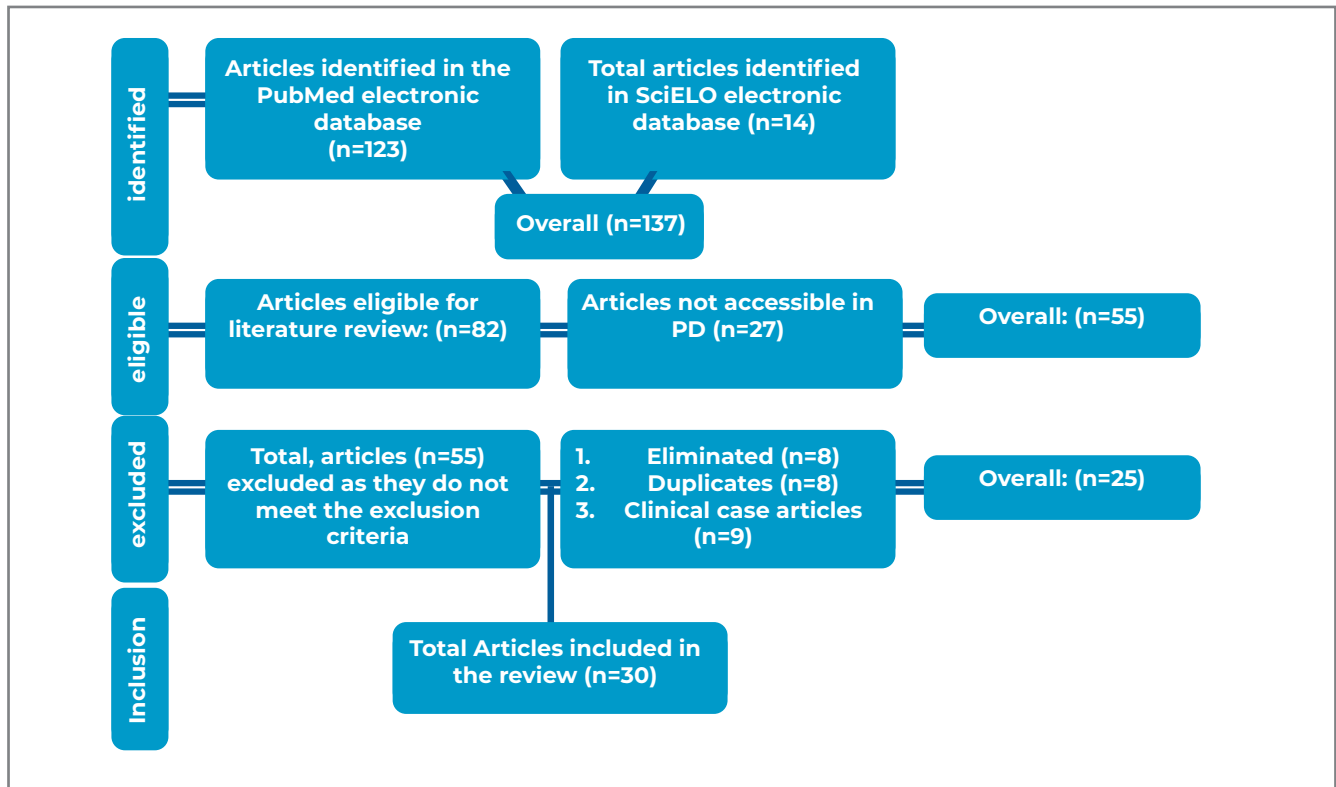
identified

Articles identified in the PubMed electronic database (n=123)

Total articles identified in SciELO electronic database (n=14)

Overall (n=137)

eligible

Articles eligible for literature review: (n=82)

Articles not accessible in PD (n=27)

Overall: (n=55)

excluded

Total, articles (n=55) excluded as they do not meet the exclusion criteria

1. Eliminated (n=8)
2. Duplicates (n=8)
3. Clinical case articles (n=9)

Overall: (n=25)

Inclusion

Total Articles included in the review (n=30)